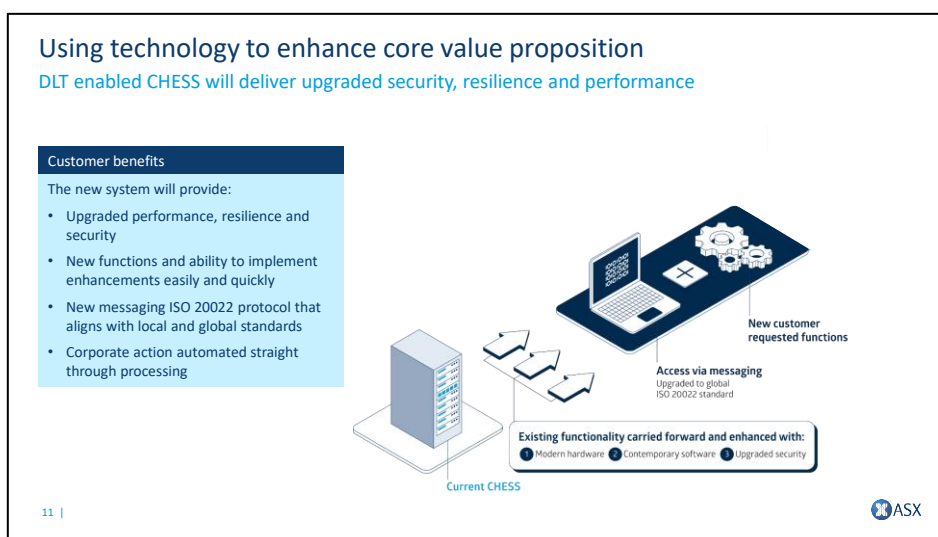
Using technology to enhance core value proposition

DLT enabled CHESS will deliver upgraded security, resilience and performance

Customer benefits

The new system will provide:

- Upgraded performance, resilience and security
- New functions and ability to implement enhancements easily and quickly
- New messaging ISO 20022 protocol that aligns with local and global standards
- Corporate action automated straight through processing

New customer requested functions

Access via messaging
Upgraded to global ISO 20022 standard

Existing functionality carried forward and enhanced with:
1 Modern hardware 2 Contemporary software 3 Upgraded security

Current CHESS

11 |

ASX